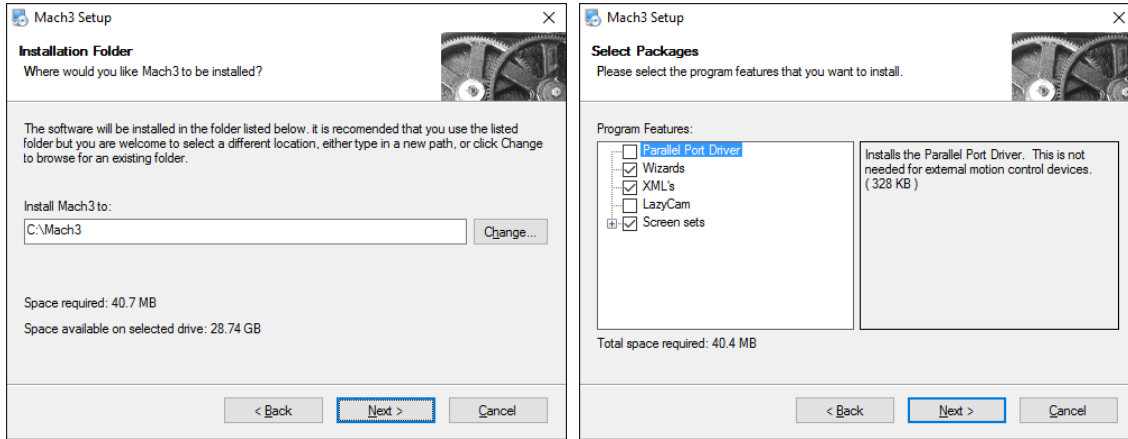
Mach3 Setup

Installation Folder
Where would you like Mach3 to be installed?

The software will be installed in the folder listed below. it is recomended that you use the listed folder but you are welcome to select a different location, either type in a new path, or click Change to browse for an existing folder.

Install Mach3 to:
C:\Mach3
Change...

Space required: 40.7 MB
Space available on selected drive: 28.74 GB

< Back
Next >
Cancel

Mach3 Setup

Select Packages
Please select the program features that you want to install.

Program Features:
Parallel Port Driver
Wizards
XML's
LazyCam
Screen sets

Installs the Parallel Port Driver. This is not needed for external motion control devices. ( 328 KB )

Total space required: 40.4 MB

< Back
Next >
Cancel